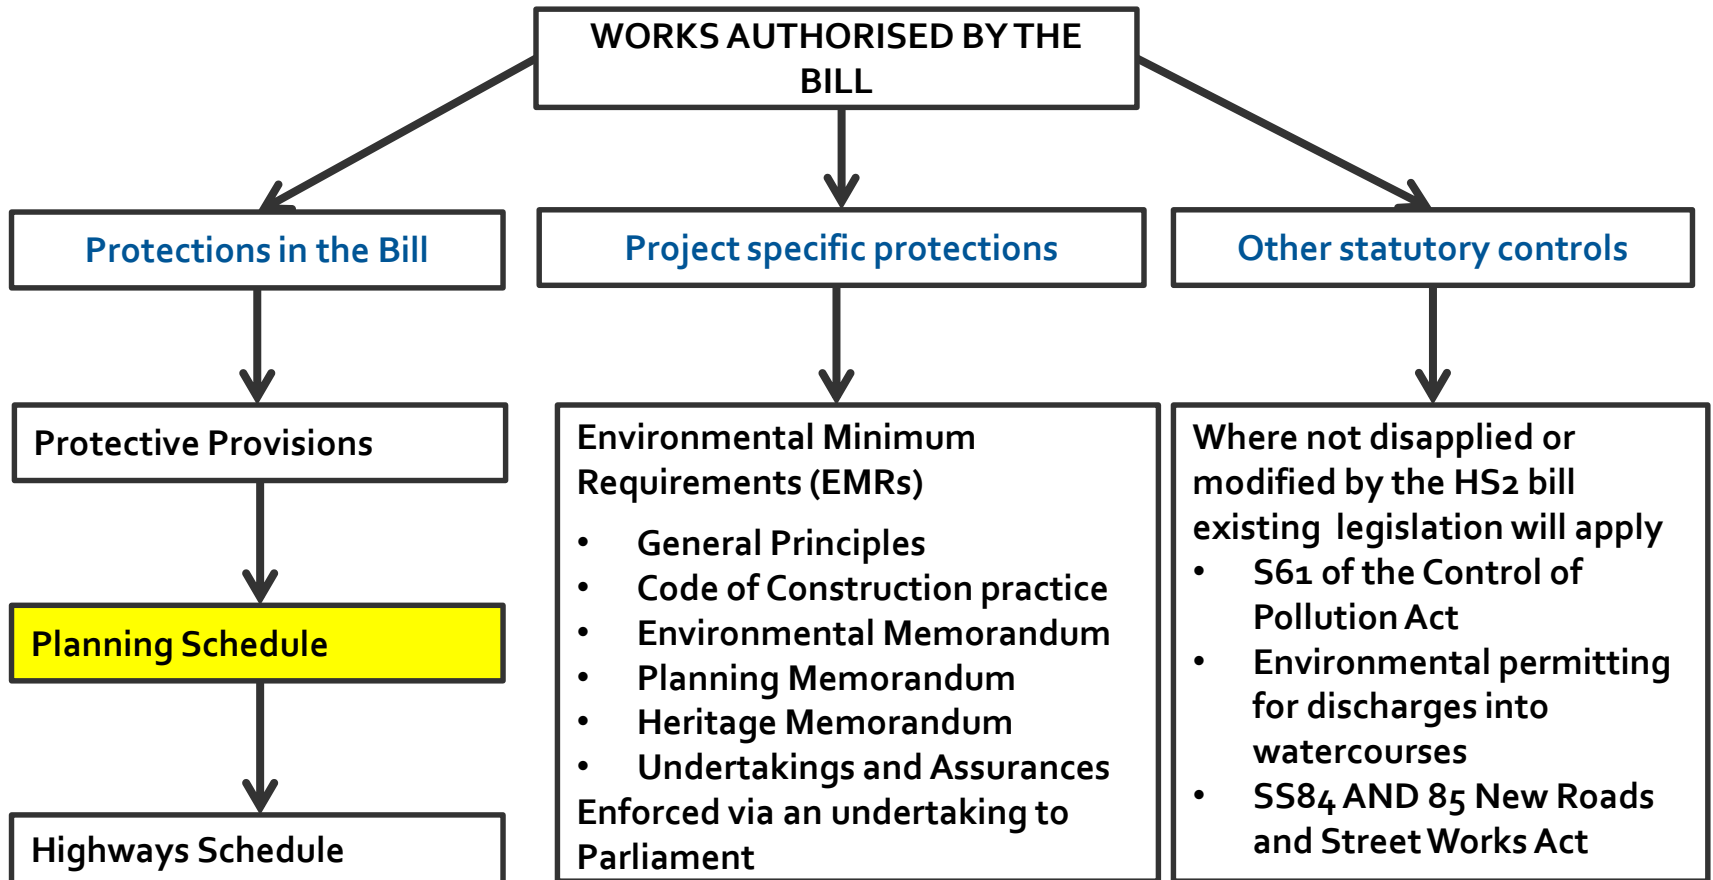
WORKS AUTHORISED BY THE BILL

Protections in the Bill

Project specific protections

Other statutory controls

Protective Provisions

Planning Schedule

Highways Schedule

Environmental Minimum Requirements (EMRs)

- General Principles
- Code of Construction practice
- Environmental Memorandum
- Planning Memorandum
- Heritage Memorandum
- Undertakings and Assurances

Enforced via an undertaking to Parliament

Where not disapplied or modified by the HS2 bill existing legislation will apply

- S61 of the Control of Pollution Act
- Environmental permitting for discharges into watercourses
- SS84 AND 85 New Roads and Street Works Act